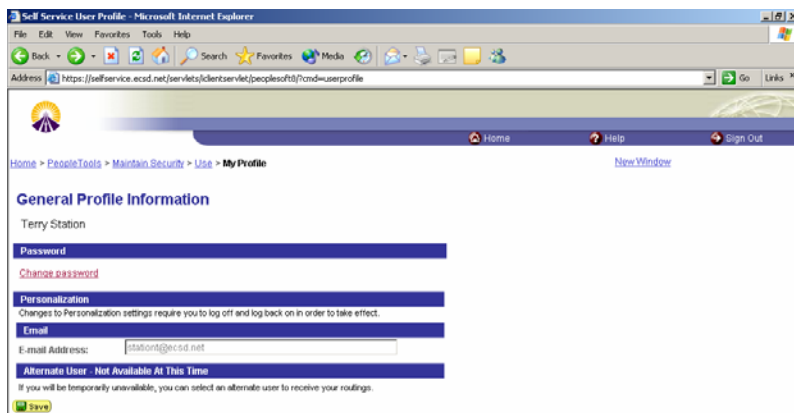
Self Service User Profile - Microsoft Internet Explorer

File Edit View Favorites Tools Help

Back Search Favorites Media

Address https://selfservice.ecsd.net/servlets/iclientservlet/peoplesoft8/?cmd=userprofile Go Links

Home Help Sign Out

Home > PeopleTools > Maintain Security > Use > My Profile

New Window

General Profile Information

Terry Station

Password

Change password

Personalization

Changes to Personalization settings require you to log off and log back on in order to take effect.

Email

E-mail Address: stationt@ecsd.net

Alternate User - Not Available At This Time

If you will be temporarily unavailable, you can select an alternate user to receive your routings.

Save